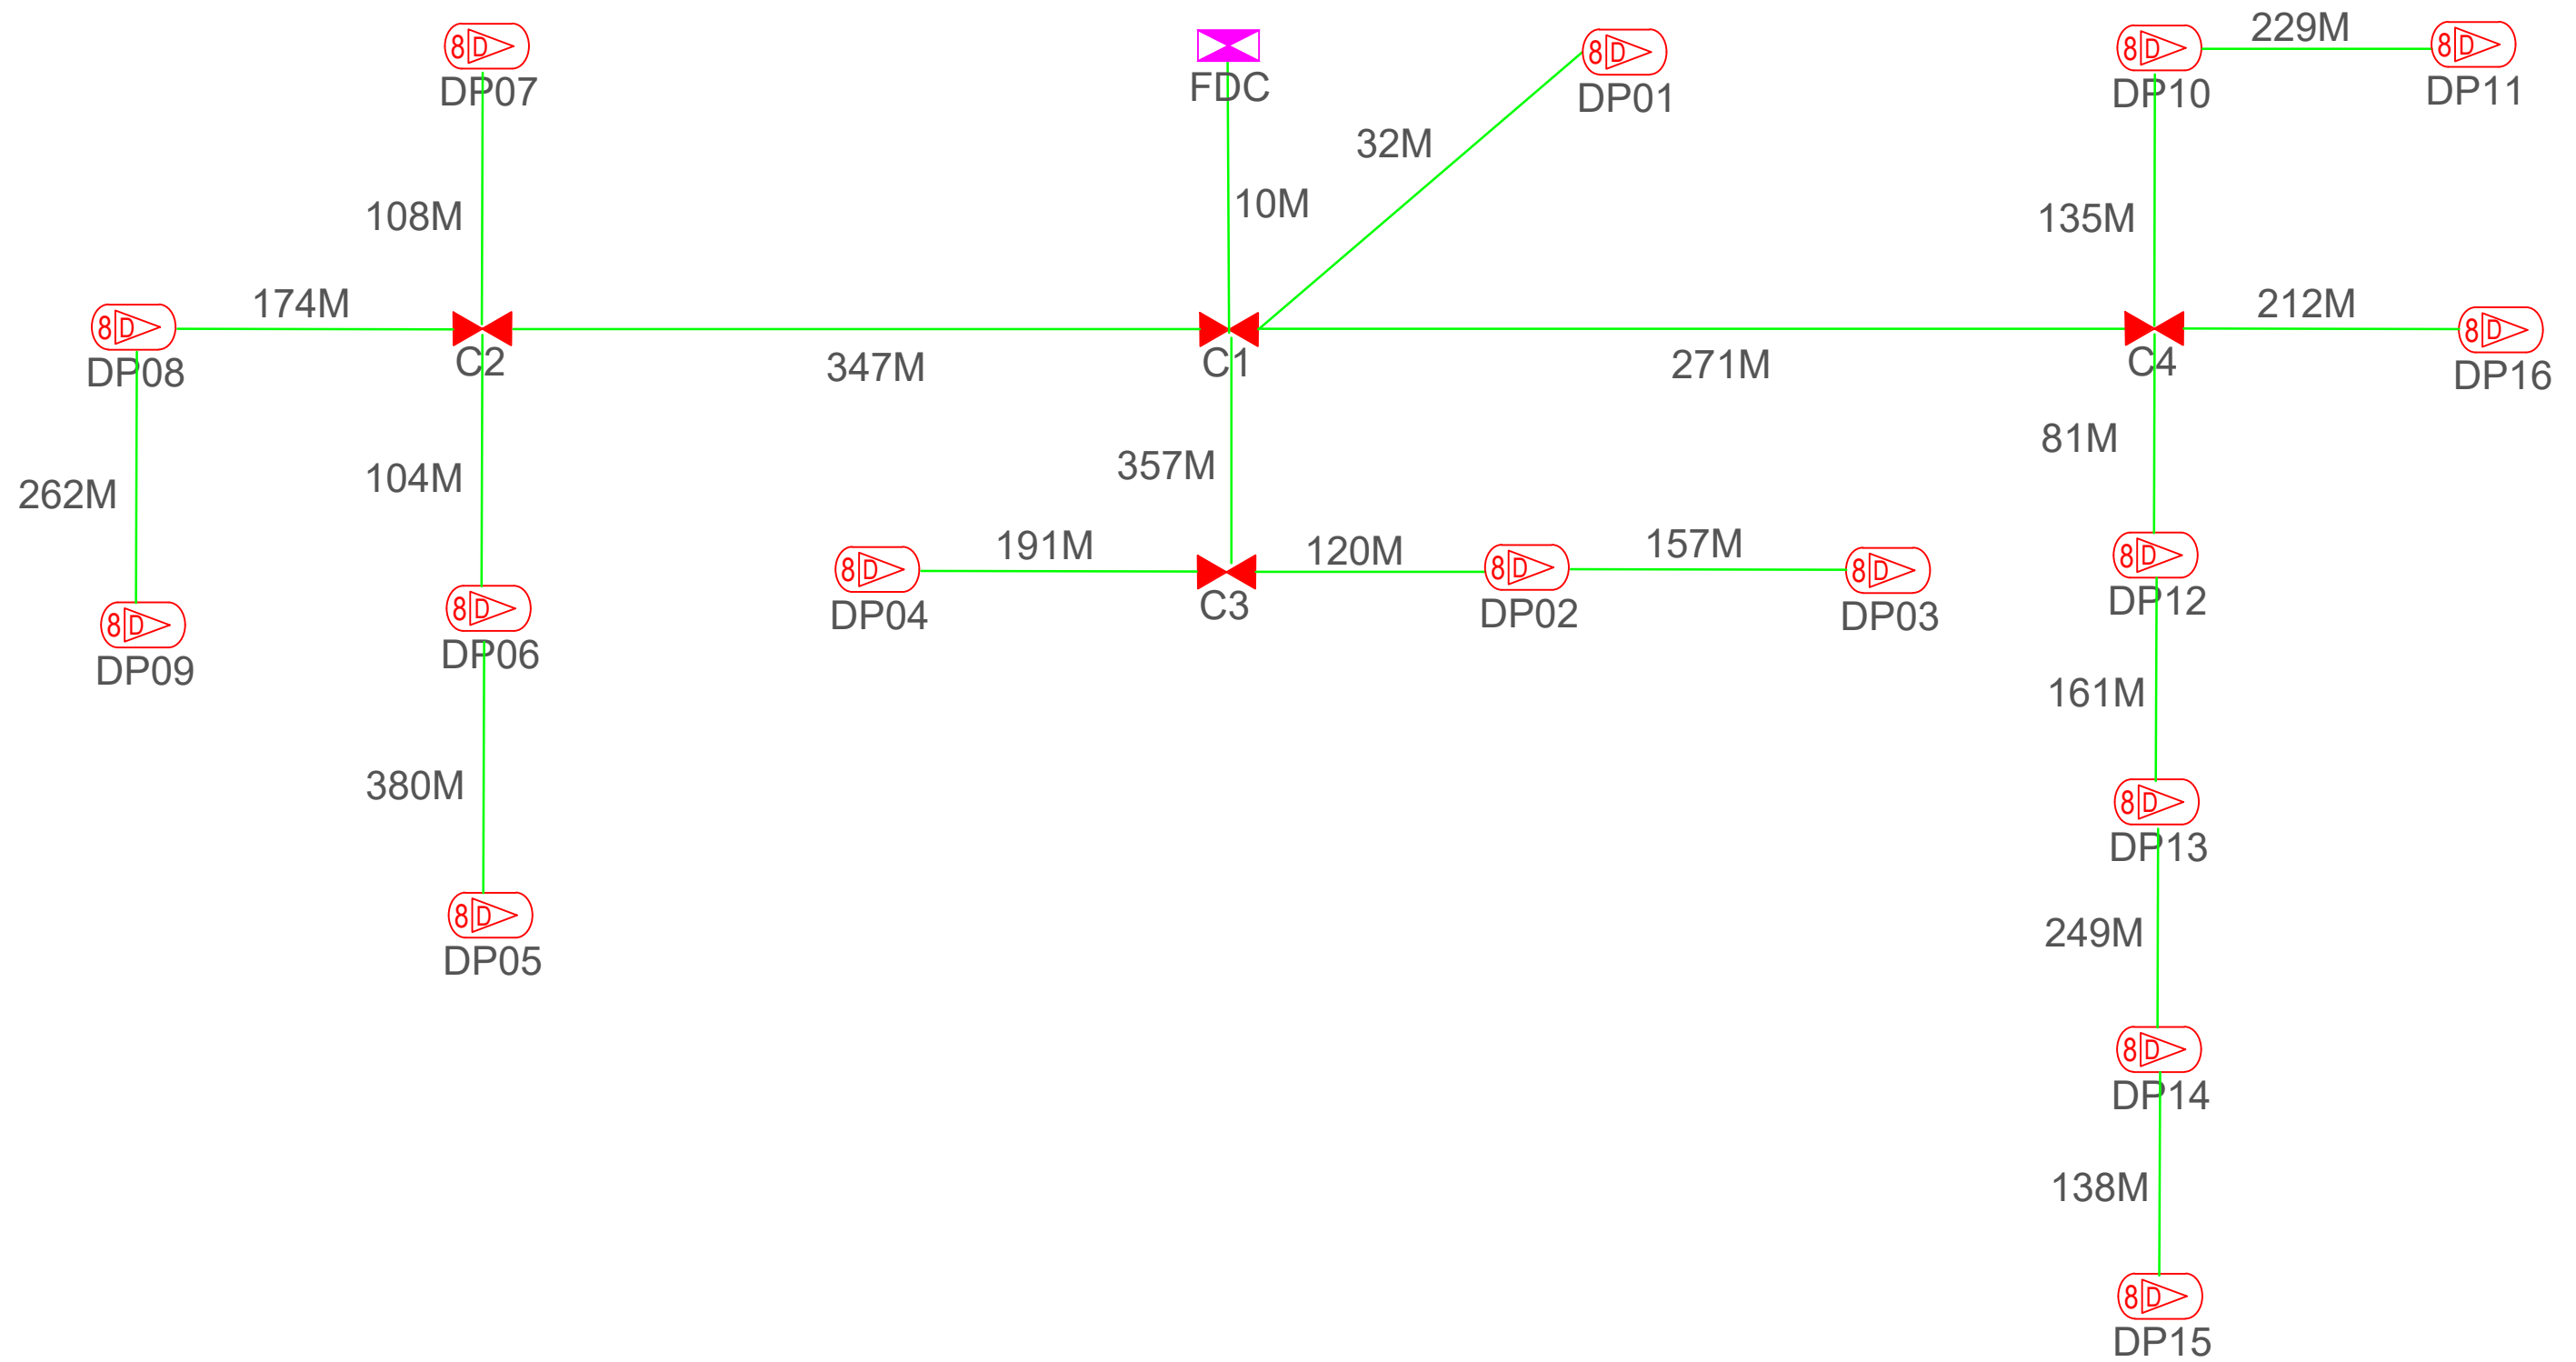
8D DP07
FDC
8D DP01
8D DP10
229M
8D DP11
108M
10M
32M
135M
174M
8D DP08
C2
347M
C1
271M
C4
212M
8D DP16
262M
104M
357M
81M
191M
120M
157M
8D DP04
C3
8D DP02
8D DP03
8D DP12
8D DP09
8D DP06
161M
380M
8D DP13
8D DP05
249M
8D DP14
138M
8D DP15